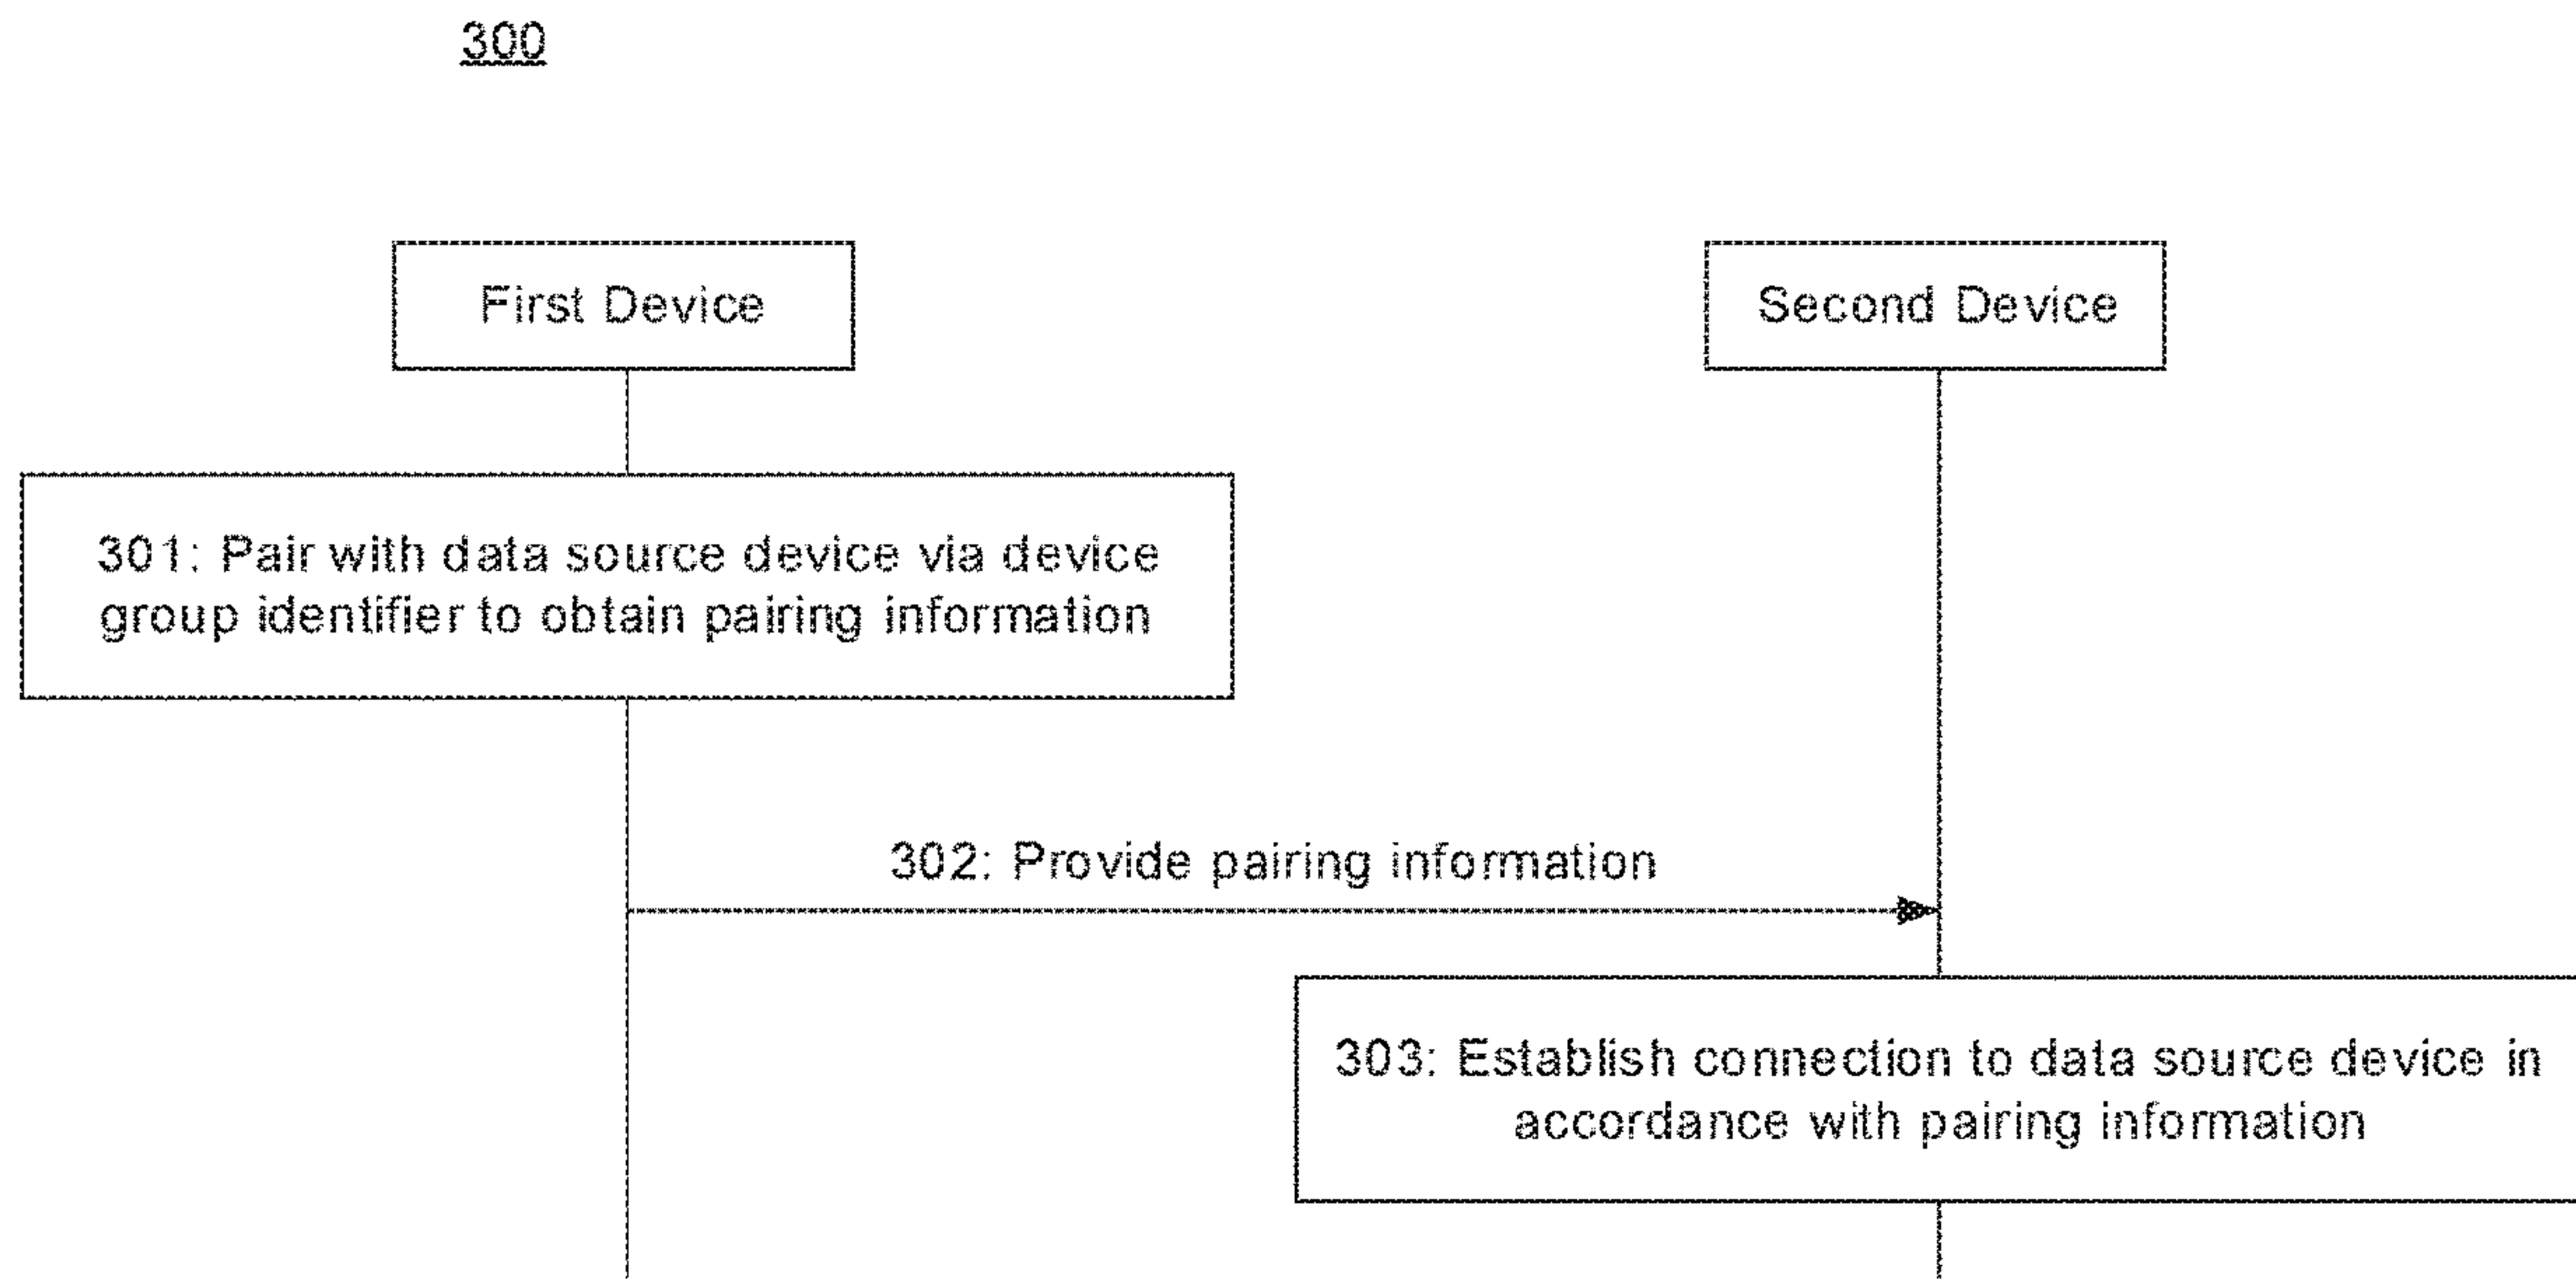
300

First Device

Second Device

301: Pair with data source device via device group identifier to obtain pairing information

302: Provide pairing information

303: Establish connection to data source device in accordance with pairing information